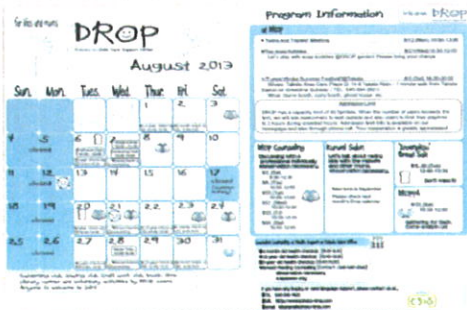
DROP

August 2013

| Sun. | Mon. | Tues. | Wed. | Thur. | Fri. | Sat. |
|---|---|---|---|---|---|---|
| | | | | 1 | 2 | 3 |
| 4 | 5 closed | 6 | 7 | 8 | 9 | 10 |
| 11 | 12 closed | 13 | 14 | 15 | 16 | 17 closed |
| 18 | 19 closed | 20 | 21 | 22 | 23 | 24 |
| 25 | 26 closed | 27 | 28 | 29 | 30 | 31 |

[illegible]

Program Information

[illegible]

DROP

MCF Counseling

Rurred Salon

Mizuki

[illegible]